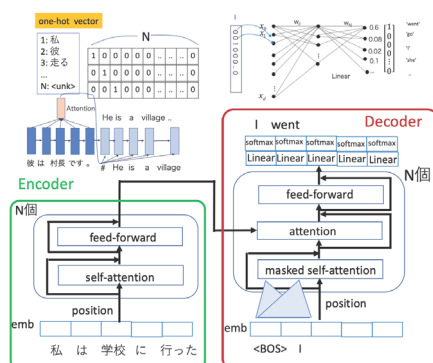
one-hot vector
1: 私
2: 彼
3: 走る
...
N: <unk>

N

| 1 | 0 | 0 | 0 | 0 | 0 | .. | 0 | 0 |
|---|---|---|---|---|---|---|---|---|
| 0 | 1 | 0 | 0 | 0 | 0 | .. | 0 | 0 |
| 0 | 0 | 1 | 0 | 0 | 0 | .. | 0 | 0 |

Attention
彼 は 村長 です。
He is a village ..
# He is a village

$x_1$
$x_2$
$x_d$
$w_{ij}$
$w_{jk}$
Linear
0.6
0.08
0.02
0.1
...
'were'
'go'
'I'
'she'
...

Decoder
I went
softmax softmax softmax softmax softmax
Linear Linear Linear Linear Linear
N個
feed-forward
attention
masked self-attention
position
emb
<BOS> I

Encoder
N個
feed-forward
self-attention
position
emb
私 は 学校 に 行った